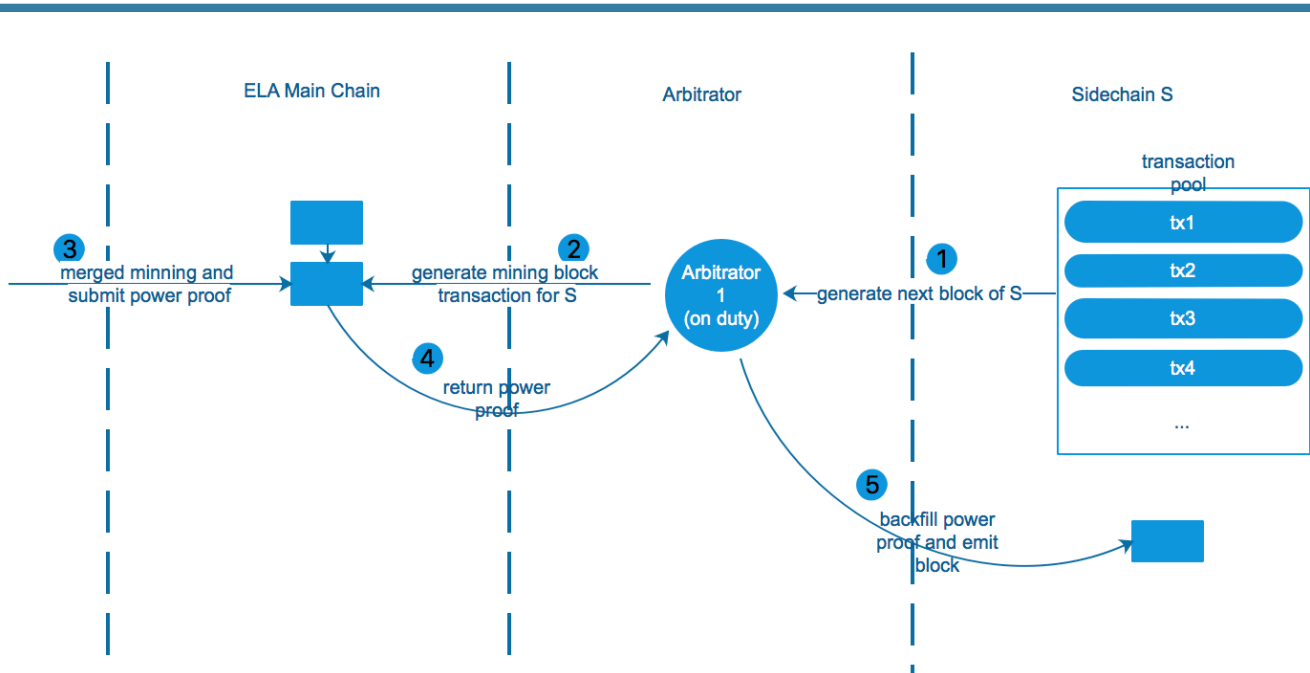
ELA Main Chain

Arbitrator

Sidechain S

transaction pool

tx1

tx2

tx3

tx4

...

3 merged minning and submit power proof

2 generate mining block transaction for S

Arbitrator 1 (on duty)

1 generate next block of S

4 return power proof

5 backfill power proof and emit block